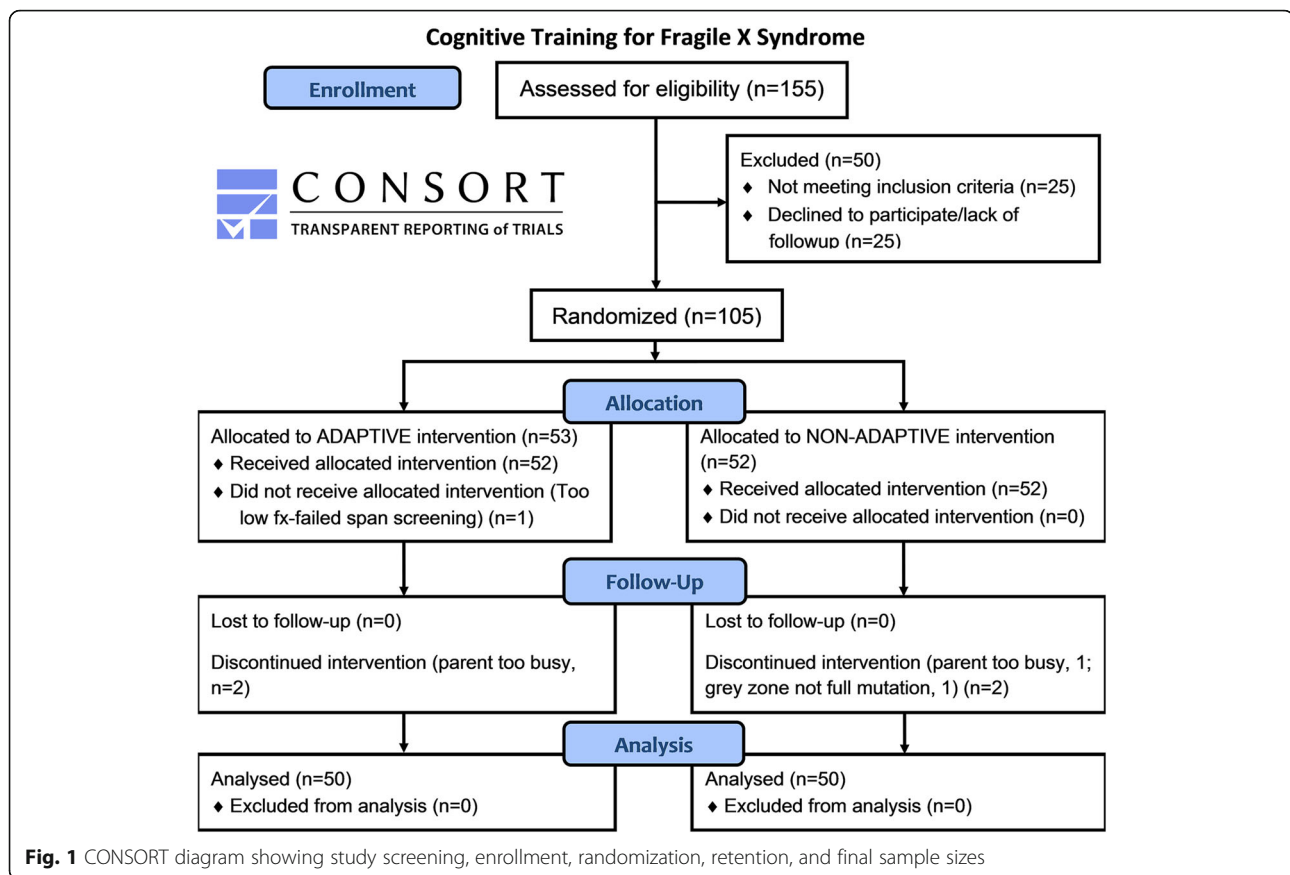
Cognitive Training for Fragile X Syndrome

Enrollment

Assessed for eligibility (n=155)

CONSORT
TRANSPARENT REPORTING of TRIALS

Excluded (n=50)
♦ Not meeting inclusion criteria (n=25)
♦ Declined to participate/lack of followup (n=25)

Randomized (n=105)

Allocation

Allocated to ADAPTIVE intervention (n=53)
♦ Received allocated intervention (n=52)
♦ Did not receive allocated intervention (Too low fx-failed span screening) (n=1)

Allocated to NON-ADAPTIVE intervention (n=52)
♦ Received allocated intervention (n=52)
♦ Did not receive allocated intervention (n=0)

Follow-Up

Lost to follow-up (n=0)

Discontinued intervention (parent too busy, n=2)

Lost to follow-up (n=0)

Discontinued intervention (parent too busy, 1; grey zone not full mutation, 1) (n=2)

Analysis

Analysed (n=50)
♦ Excluded from analysis (n=0)

Analysed (n=50)
♦ Excluded from analysis (n=0)

Fig. 1 CONSORT diagram showing study screening, enrollment, randomization, retention, and final sample sizes